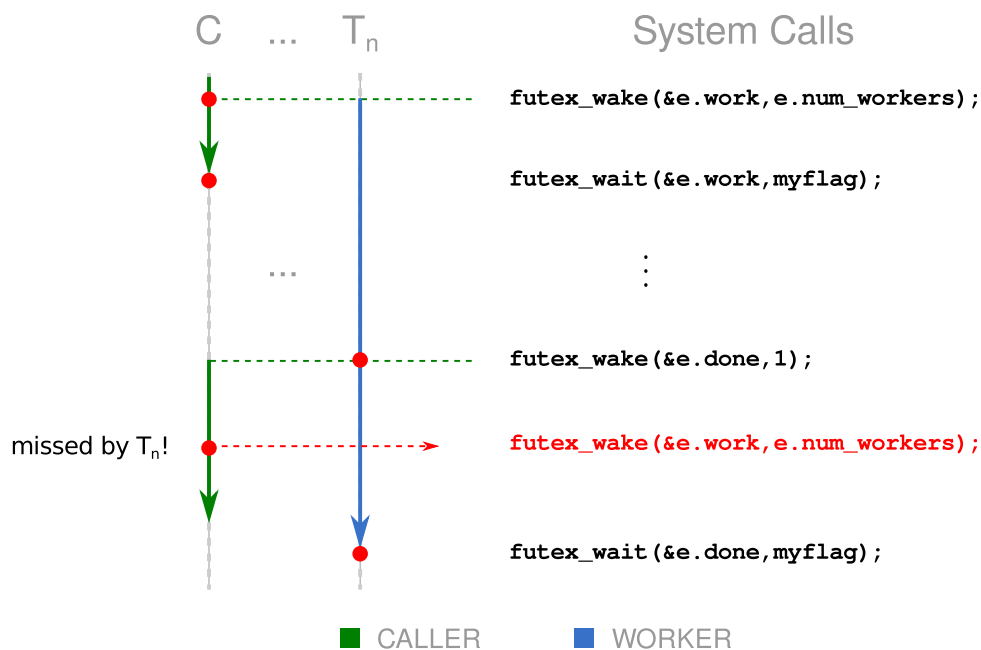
C ... $T_n$ System Calls

futex_wake(&e.work,e.num_workers);

futex_wait(&e.work,myflag);

...

⋮

futex_wake(&e.done,1);

missed by $T_n$!

futex_wake(&e.work,e.num_workers);

futex_wait(&e.done,myflag);

CALLER WORKER